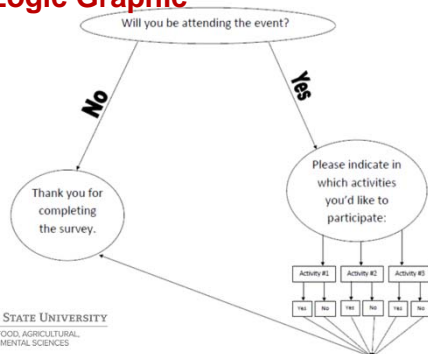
Logic Graphic

Will you be attending the event?

No

Yes

Thank you for completing the survey.

Please indicate in which activities you'd like to participate:

Activity #1

Activity #2

Activity #3

Yes

No

Yes

No

Yes

No

STATE UNIVERSITY

OOD, AGRICULTURAL, MENTAL SCIENCES